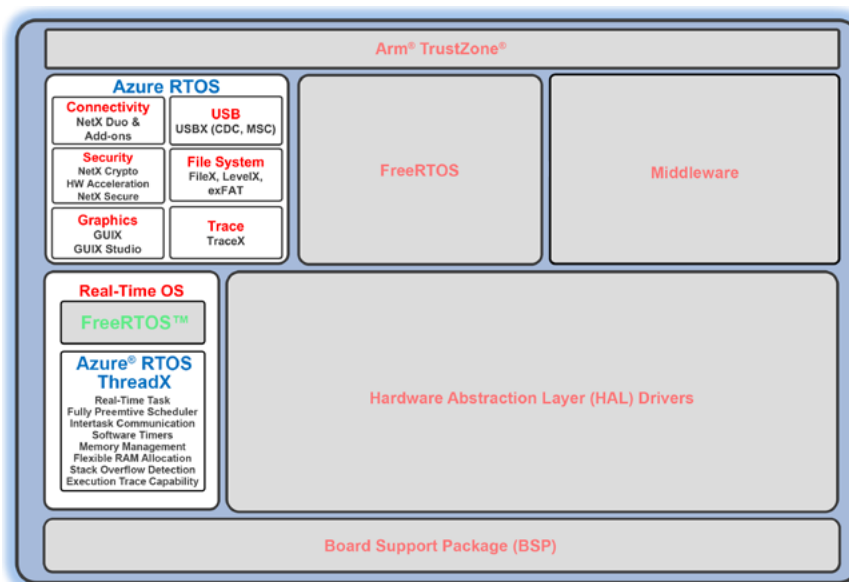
Arm® TrustZone®

Azure RTOS

Connectivity
NetX Duo &
Add-ons

USB
USBX (CDC, MSC)

Security
NetX Crypto
HW Acceleration
NetX Secure

File System
FileX, LevelX,
exFAT

Graphics
GUIX
GUIX Studio

Trace
TraceX

FreeRTOS

Middleware

Real-Time OS

FreeRTOS™

Azure® RTOS
ThreadX

Real-Time Task
Fully Preemtive Scheduler
Intertask Communication
Software Timers
Memory Management
Flexible RAM Allocation
Stack Overflow Detection
Execution Trace Capability

Hardware Abstraction Layer (HAL) Drivers

Board Support Package (BSP)